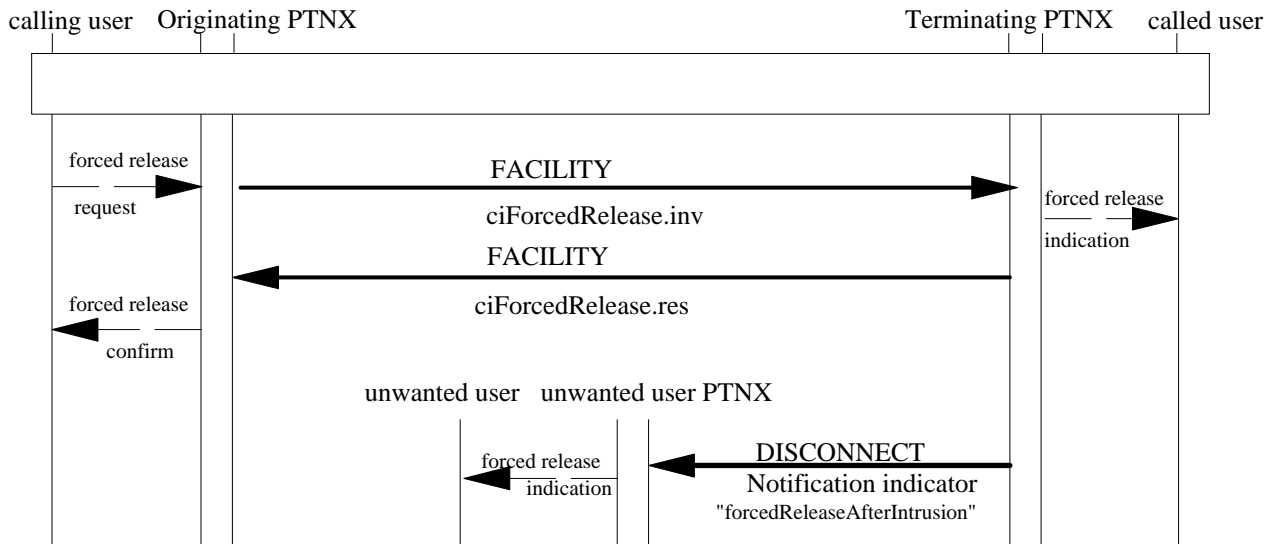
calling user Originating PTNX Terminating PTNX called user

forced release request

FACILITY

ciForcedRelease.inv

forced release indication

FACILITY

ciForcedRelease.res

forced release confirm

unwanted user unwanted user PTNX

forced release indication

DISCONNECT

Notification indicator

"forcedReleaseAfterIntrusion"